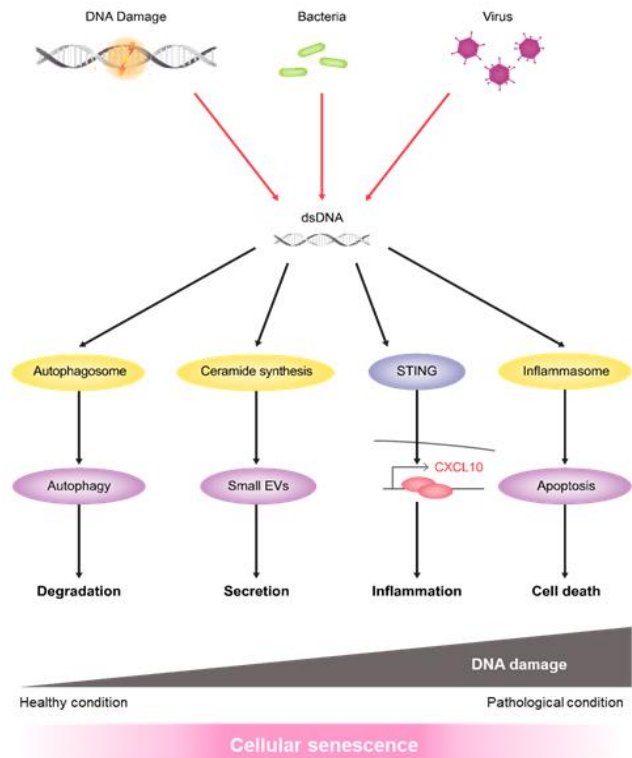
DNA Damage

Bacteria

Virus

dsDNA

Autophagosome

Ceramide synthesis

STING

Inflammasome

Autophagy

Small EVs

CXCL10

Apoptosis

Degradation

Secretion

Inflammation

Cell death

DNA damage

Healthy condition

Pathological condition

Cellular senescence